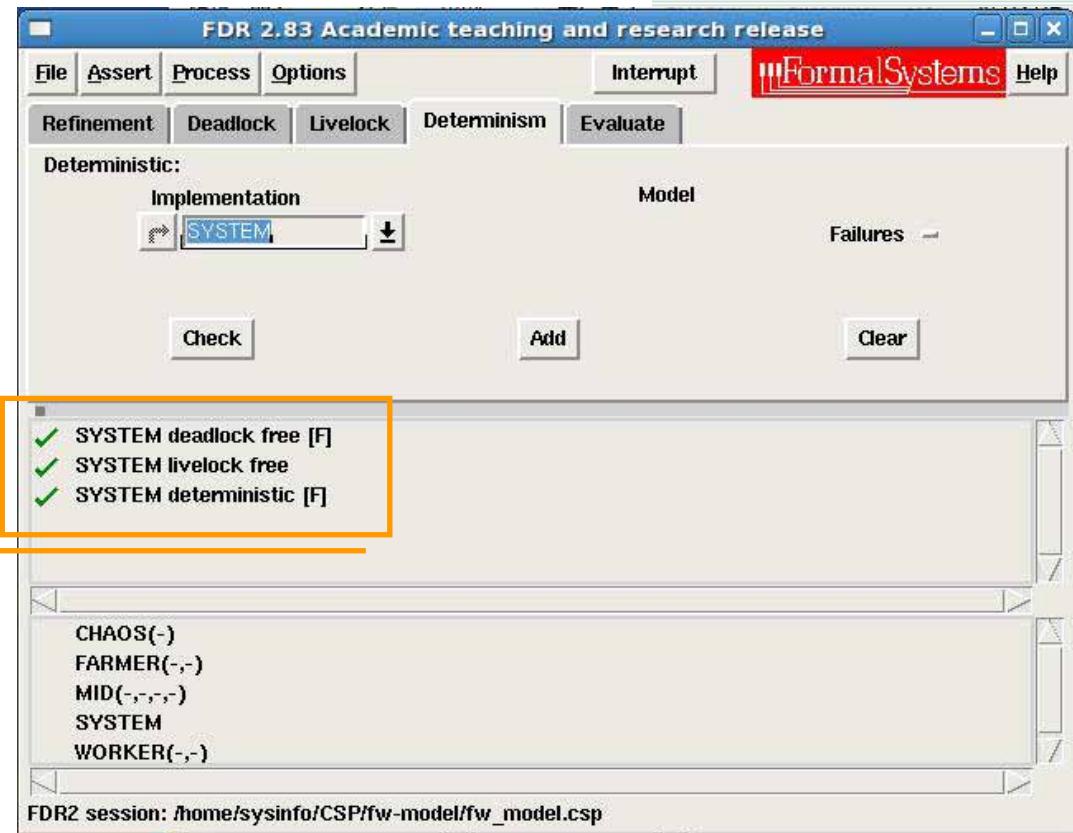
FDR 2.83 Academic teaching and research release

File Assert Process Options Interrupt FormalSystems Help

Refinement Deadlock Livelock Determinism Evaluate

Deterministic:

Implementation

Model

SYSTEM

Failures

Check Add Clear

SYSTEM deadlock free [F]
SYSTEM livelock free
SYSTEM deterministic [F]

CHAOS(-)
FARMER(-,-)
MID(-,-,-,-)
SYSTEM
WORKER(-,-)

FDR2 session: /home/sysinfo/CSP/fw-model/fw_model.csp